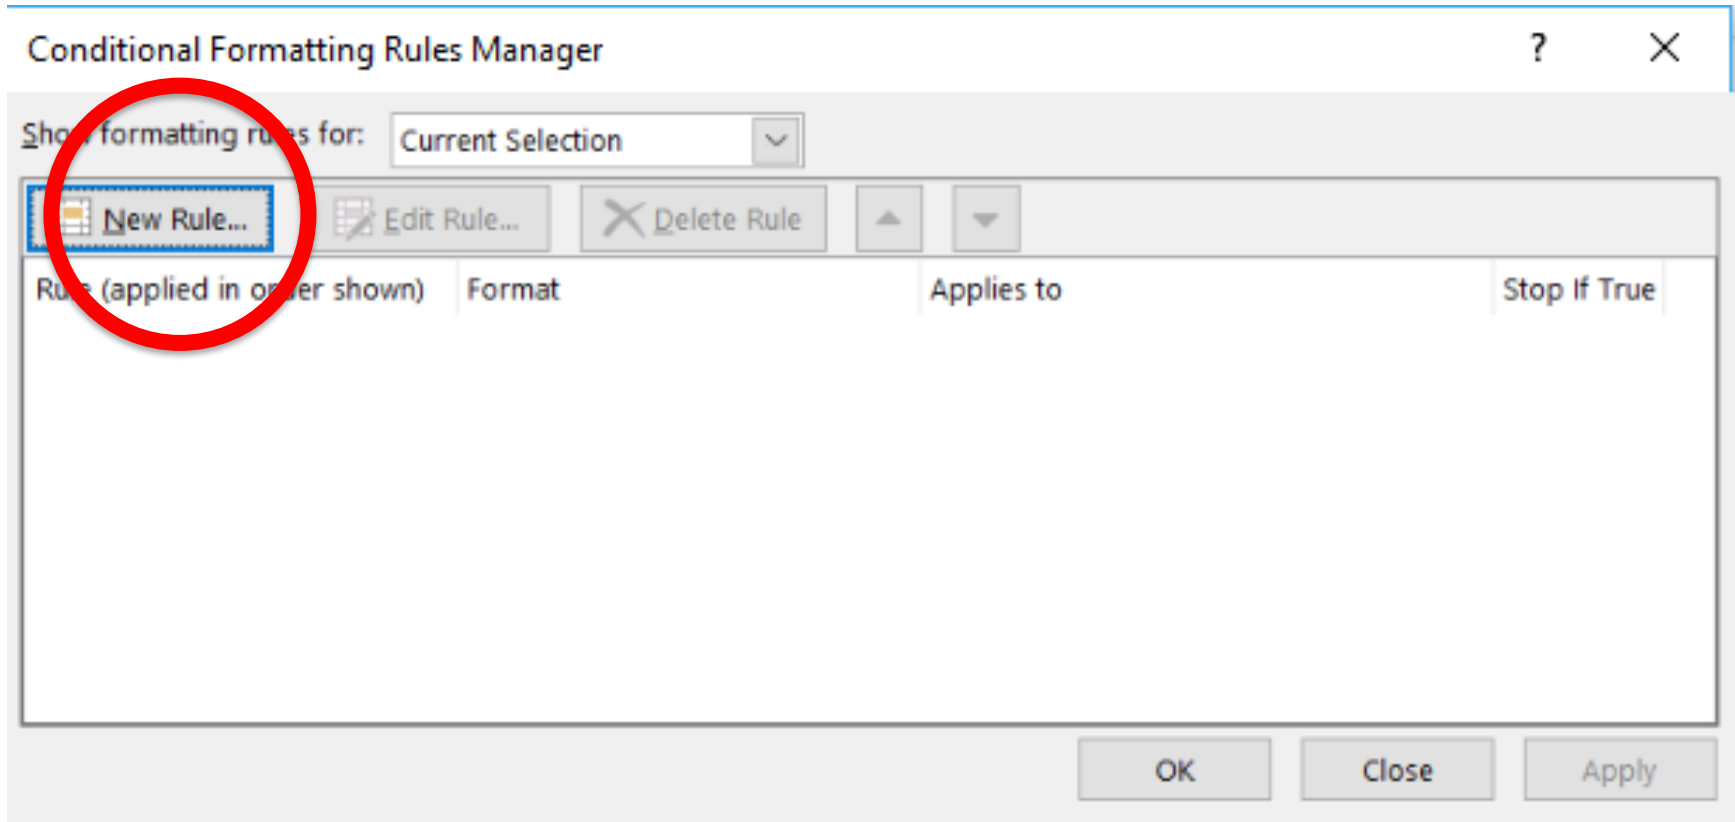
Conditional Formatting Rules Manager

?

Sho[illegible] formatting ru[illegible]s for: Current Selection

New Rule... Edit Rule... Delete Rule

| Ru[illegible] (applied in o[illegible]er shown) | Format | Applies to | Stop If True |
|---|---|---|---|

OK Close Apply